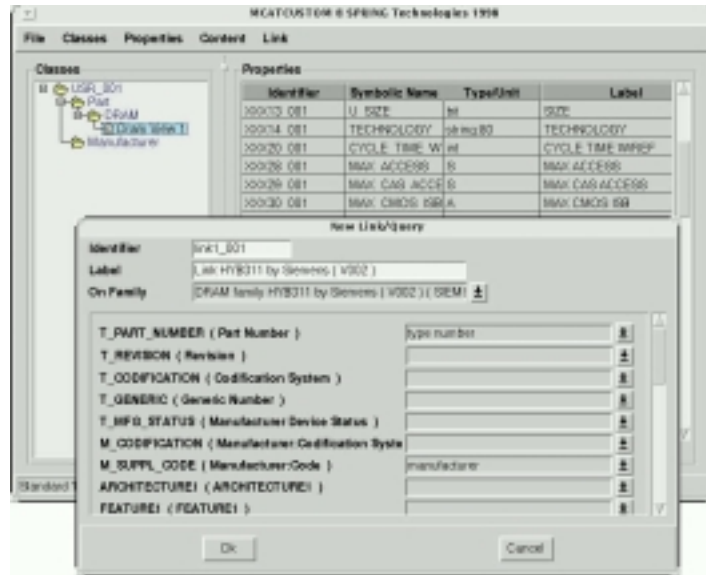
MCATCUSTOM © SPRING Technologies 1998

File Classes Properties Content Link

Classes

USR_001
Part
DRAM
Dram item 1
Manufacturer

Properties

| Identifier | Symbolic Name | Type/Unit | Label |
|---|---|---|---|
| XXX13 001 | U_SIZE | int | SIZE |
| XXX14 001 | TECHNOLOGY | string 80 | TECHNOLOGY |
| XXX20 001 | CYCLE_TIME_W | int | CYCLE TIME WRITE |
| XXX28 001 | MAX_ACCESS | R | MAX ACCESS |
| XXX29 001 | MAX_CAS_ACCE | R | MAX CAS ACCESS |
| XXX30 001 | MAX_CMOS_ISB | A | MAX CMOS ISB |

New Link/Query

Identifier link1_001
Label Link HYB311 by Siemens ( V002 )
On Family DRAM family HYB311 by Siemens ( V002 ) ( SEM1

T_PART_NUMBER ( Part Number ) type number
T_REVISION ( Revision )
T_CODIFICATION ( Codification System )
T_GENERIC ( Generic Number )
T_MFG_STATUS ( Manufacturer Device Status )
M_CODIFICATION ( Manufacturer Codification Syste
M_SUPPL_CODE ( Manufacturer Code ) manufacturer
ARCHITECTURE1 ( ARCHITECTURE1 )
FEATURE1 ( FEATURE1 )

Ok Cancel

Standard T